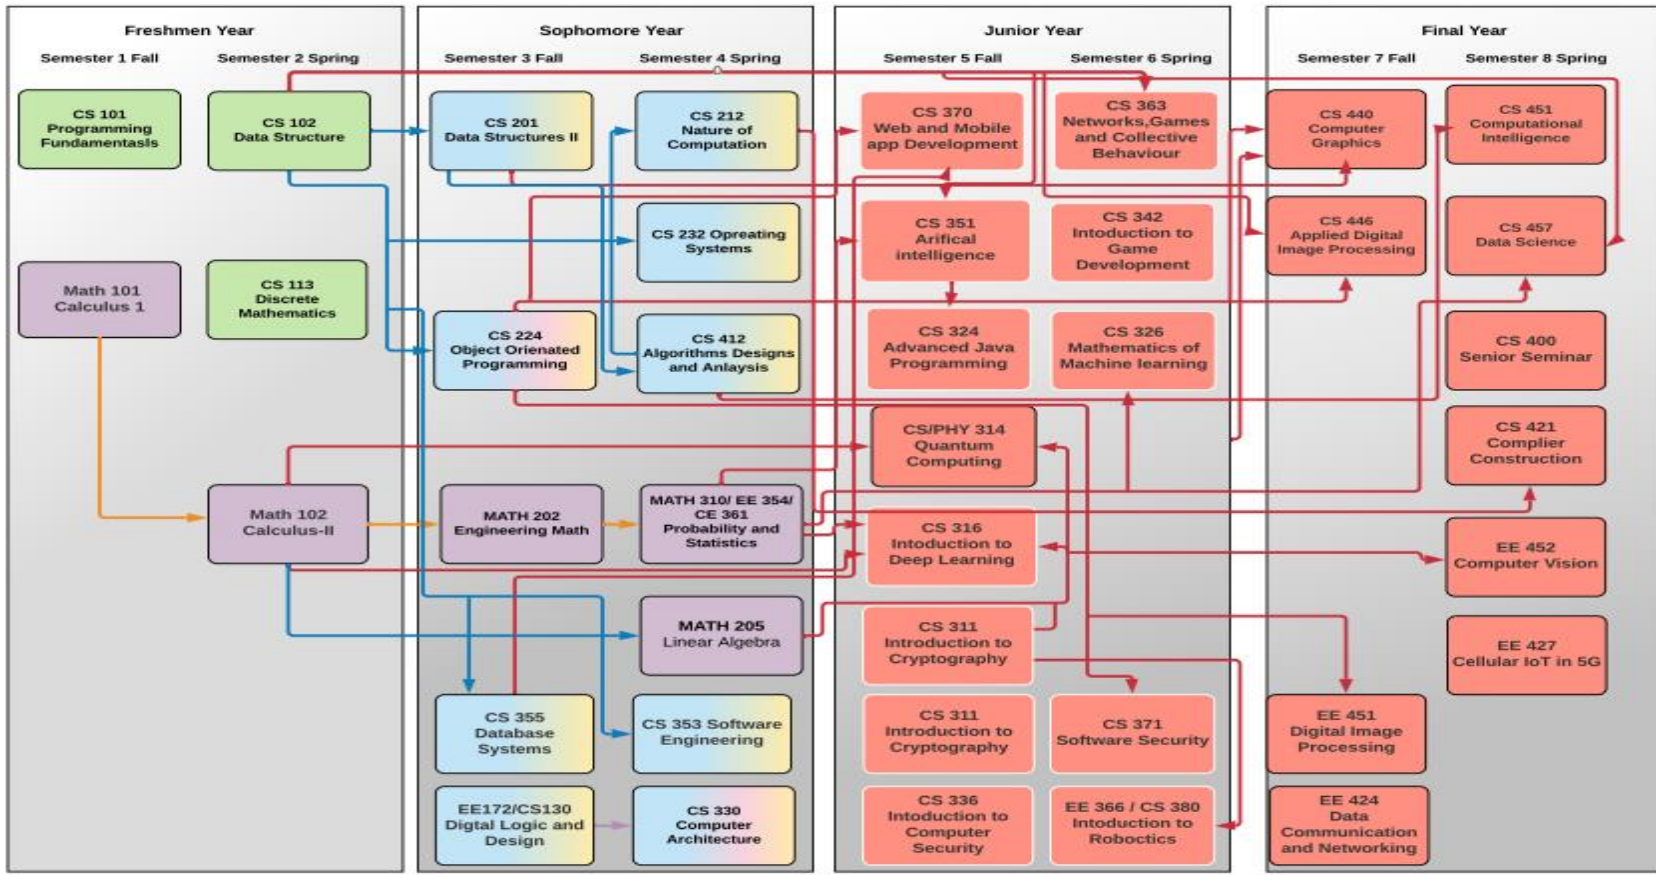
Freshmen Year
Semester 1 Fall
Semester 2 Spring

CS 101 Programming Fundamentasls

CS 102 Data Structure

Math 101 Calculus 1

CS 113 Discrete Mathematics

Math 102 Calculus-II

Sophomore Year
Semester 3 Fall
Semester 4 Spring

CS 201 Data Structures II

CS 212 Nature of Computation

CS 232 Opreating Systems

CS 224 Object Orienated Programming

CS 412 Algorithms Designs and Anlaysis

MATH 202 Engineering Math

MATH 310/ EE 354/ CE 361 Probability and Statistics

MATH 205 Linear Algebra

CS 355 Database Systems

CS 353 Software Engineering

EE172/CS130 Digtal Logic and Design

CS 330 Computer Architecture

Junior Year
Semester 5 Fall
Semester 6 Spring

CS 370 Web and Mobile app Development

CS 363 Networks,Games and Collective Behaviour

CS 351 Arifical intelligence

CS 342 Introduction to Game Development

CS 324 Advanced Java Programming

CS 326 Mathematics of Machine learning

CS/PHY 314 Quantum Computing

CS 316 Intoduction to Deep Learning

CS 311 Introduction to Cryptography

CS 311 Introduction to Cryptography

CS 371 Software Security

CS 336 Intoduction to Computer Security

EE 366 / CS 380 Intoduction to Roboctics

Final Year
Semester 7 Fall
Semester 8 Spring

CS 440 Computer Graphics

CS 451 Computational Intelligence

CS 446 Applied Digital Image Processing

CS 457 Data Science

CS 400 Senior Seminar

CS 421 Complier Construction

EE 452 Computer Vision

EE 427 Cellular IoT in 5G

EE 451 Digital Image Processing

EE 424 Data Communication and Networking